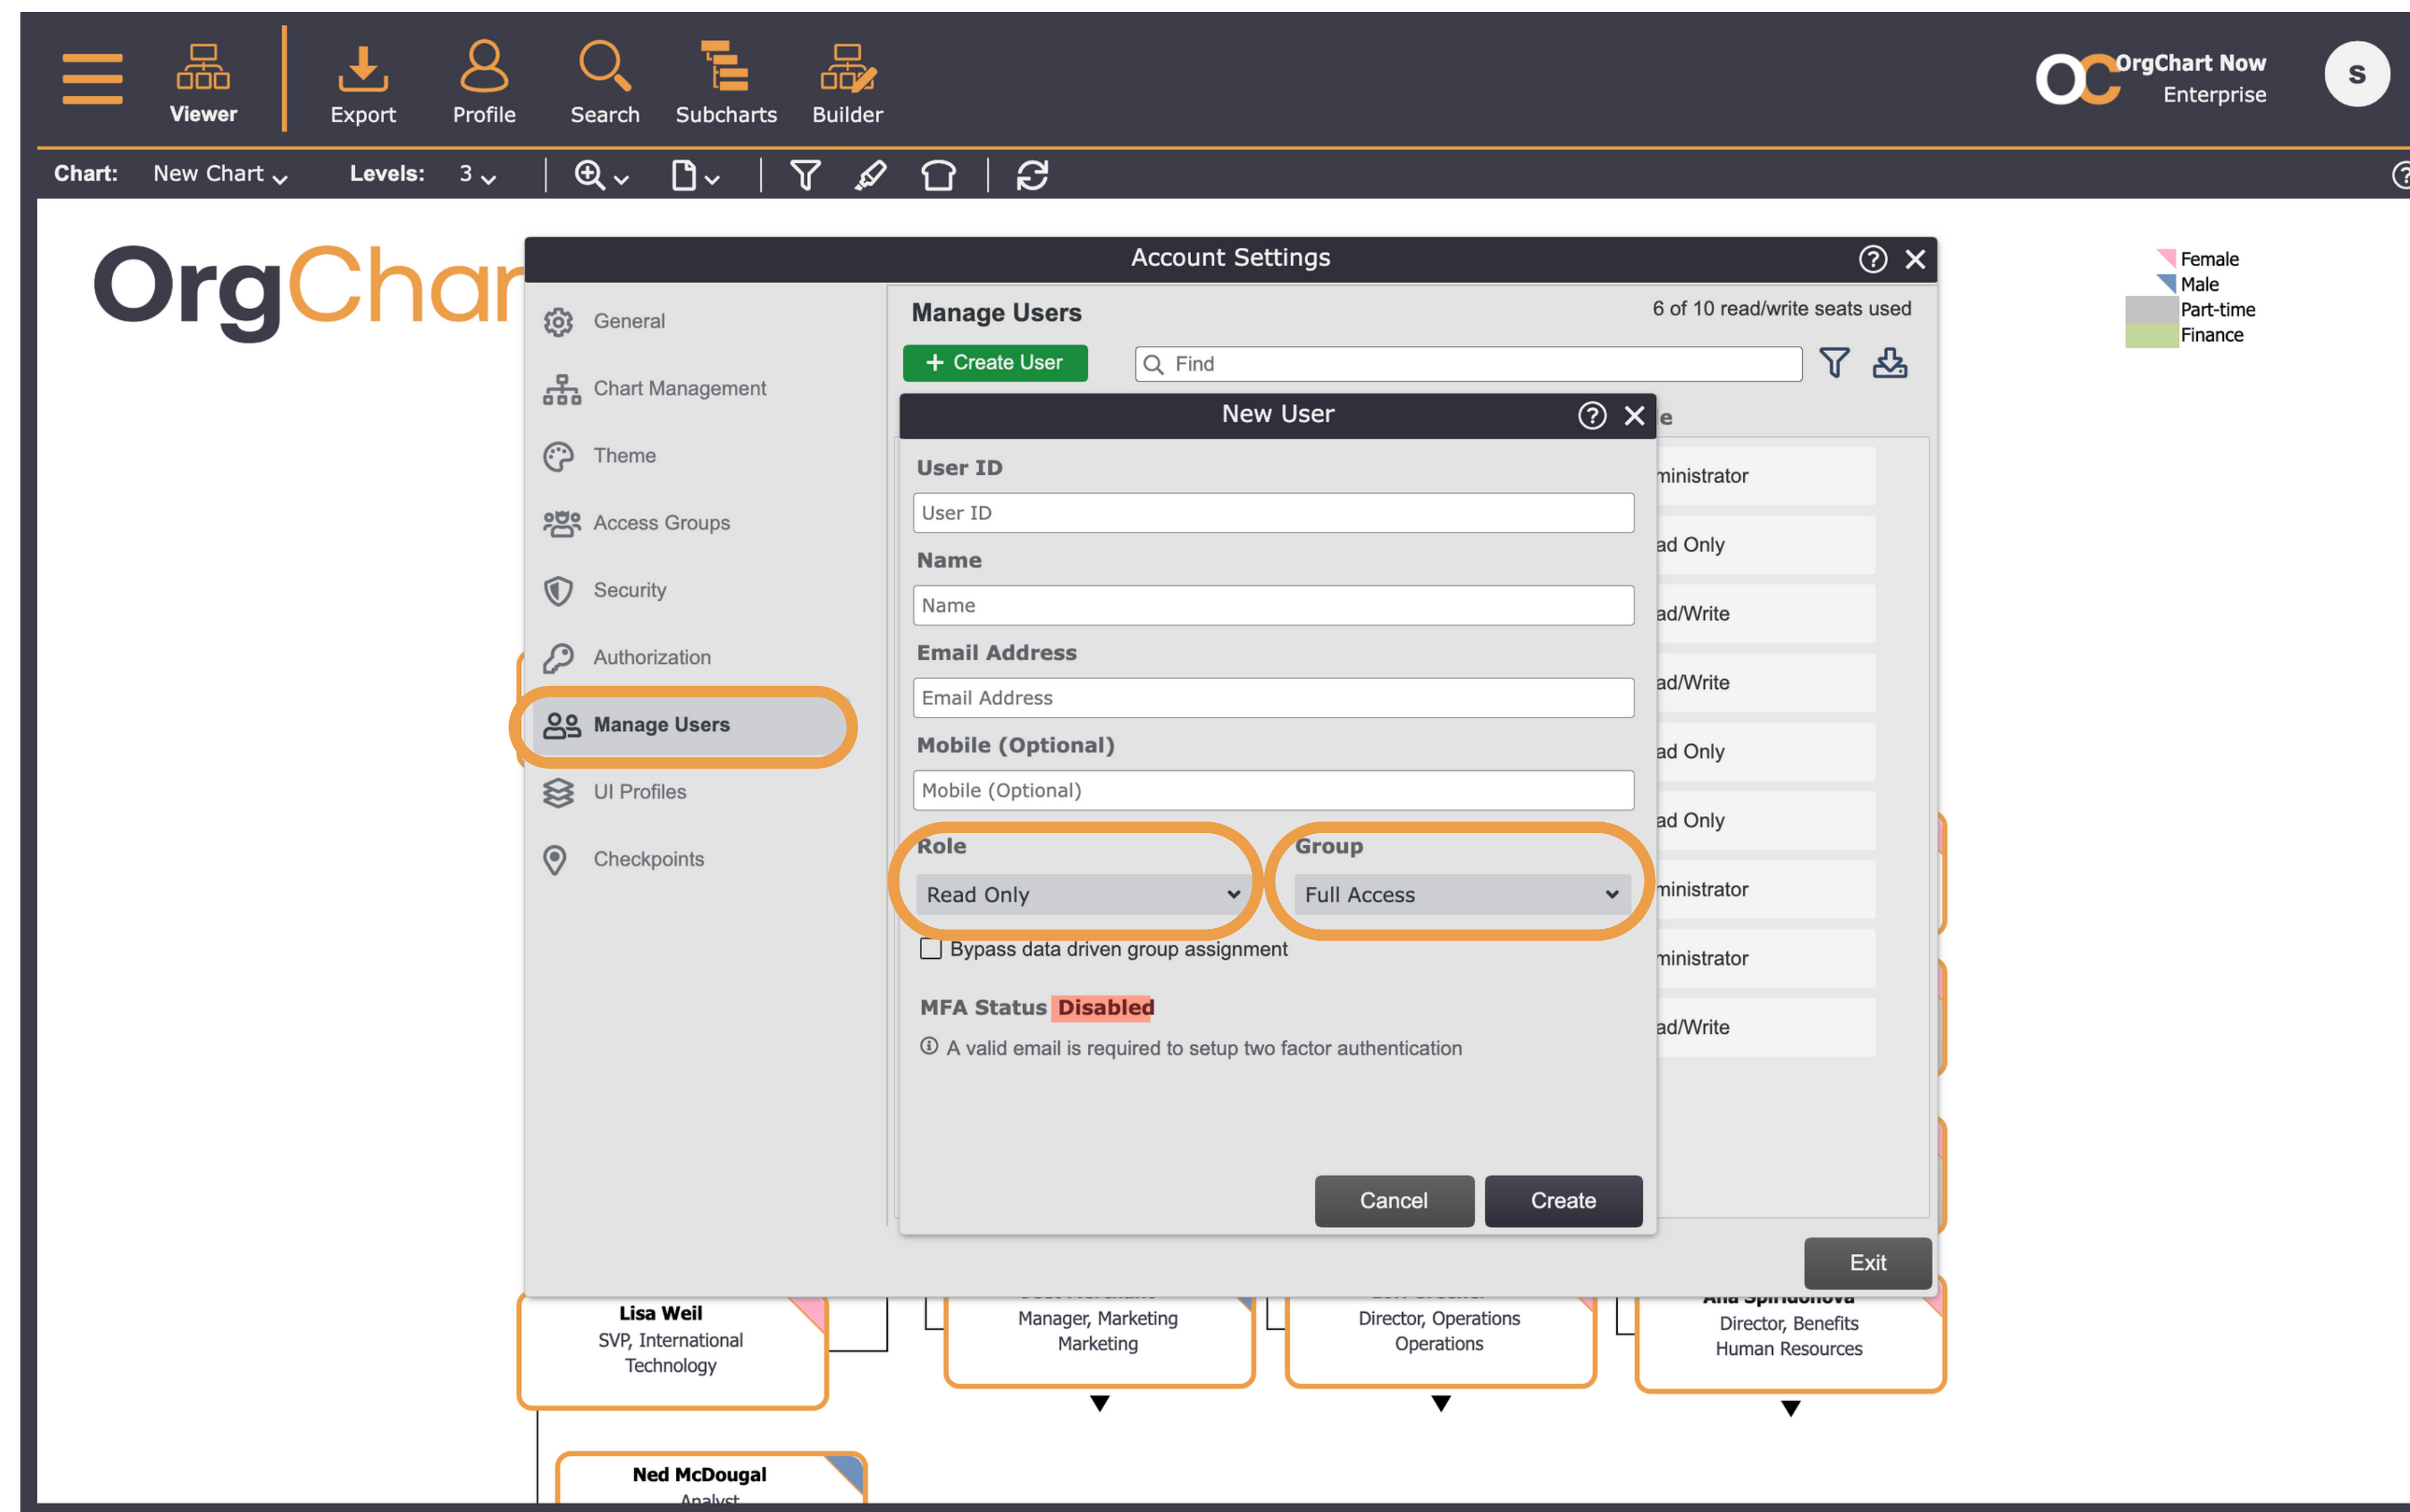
Viewer Export Profile Search Subcharts Builder

OrgChart Now Enterprise

S

Chart: New Chart Levels: 3

OrgChar

Female
Male
Part-time
Finance

Account Settings

General
Chart Management
Theme
Access Groups
Security
Authorization
Manage Users
UI Profiles
Checkpoints

Manage Users

6 of 10 read/write seats used

+ Create User

Find

e

ministrator
ad Only
ad/Write
ad/Write
ad Only
ad Only
ministrator
ministrator
ad/Write

New User

User ID

User ID

Name

Name

Email Address

Email Address

Mobile (Optional)

Mobile (Optional)

Role

Read Only

Group

Full Access

Bypass data driven group assignment

MFA Status Disabled

A valid email is required to setup two factor authentication

Cancel Create

Exit

Lisa Weil
SVP, International
Technology

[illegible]
Manager, Marketing
Marketing

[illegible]
Director, Operations
Operations

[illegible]
Director, Benefits
Human Resources

Ned McDougal
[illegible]